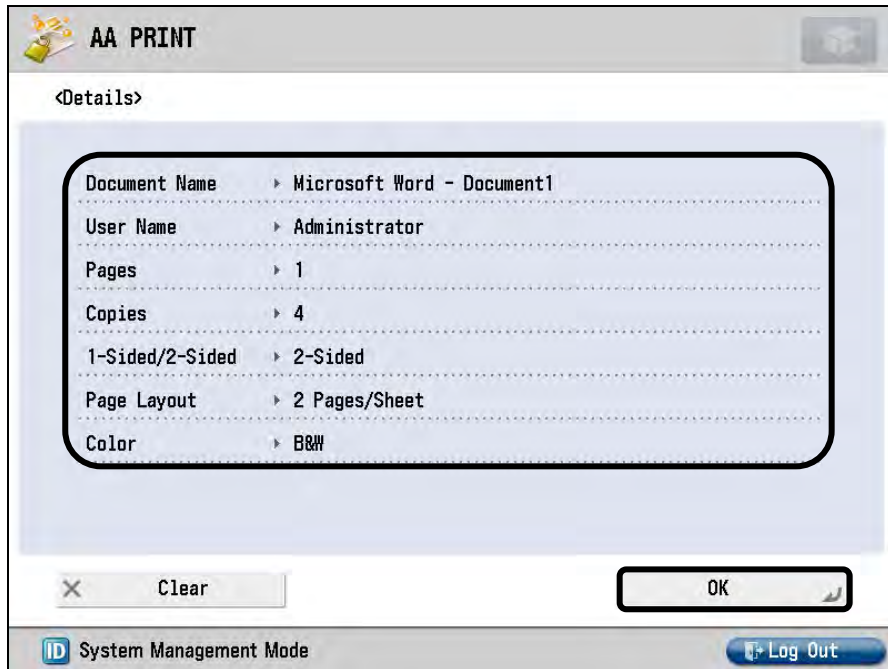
AA PRINT

<Details>

| | |
|---|---|
| Document Name | Microsoft Word - Document1 |
| User Name | Administrator |
| Pages | 1 |
| Copies | 4 |
| 1-Sided/2-Sided | 2-Sided |
| Page Layout | 2 Pages/Sheet |
| Color | B&W |

Clear

OK

ID System Management Mode

Log Out